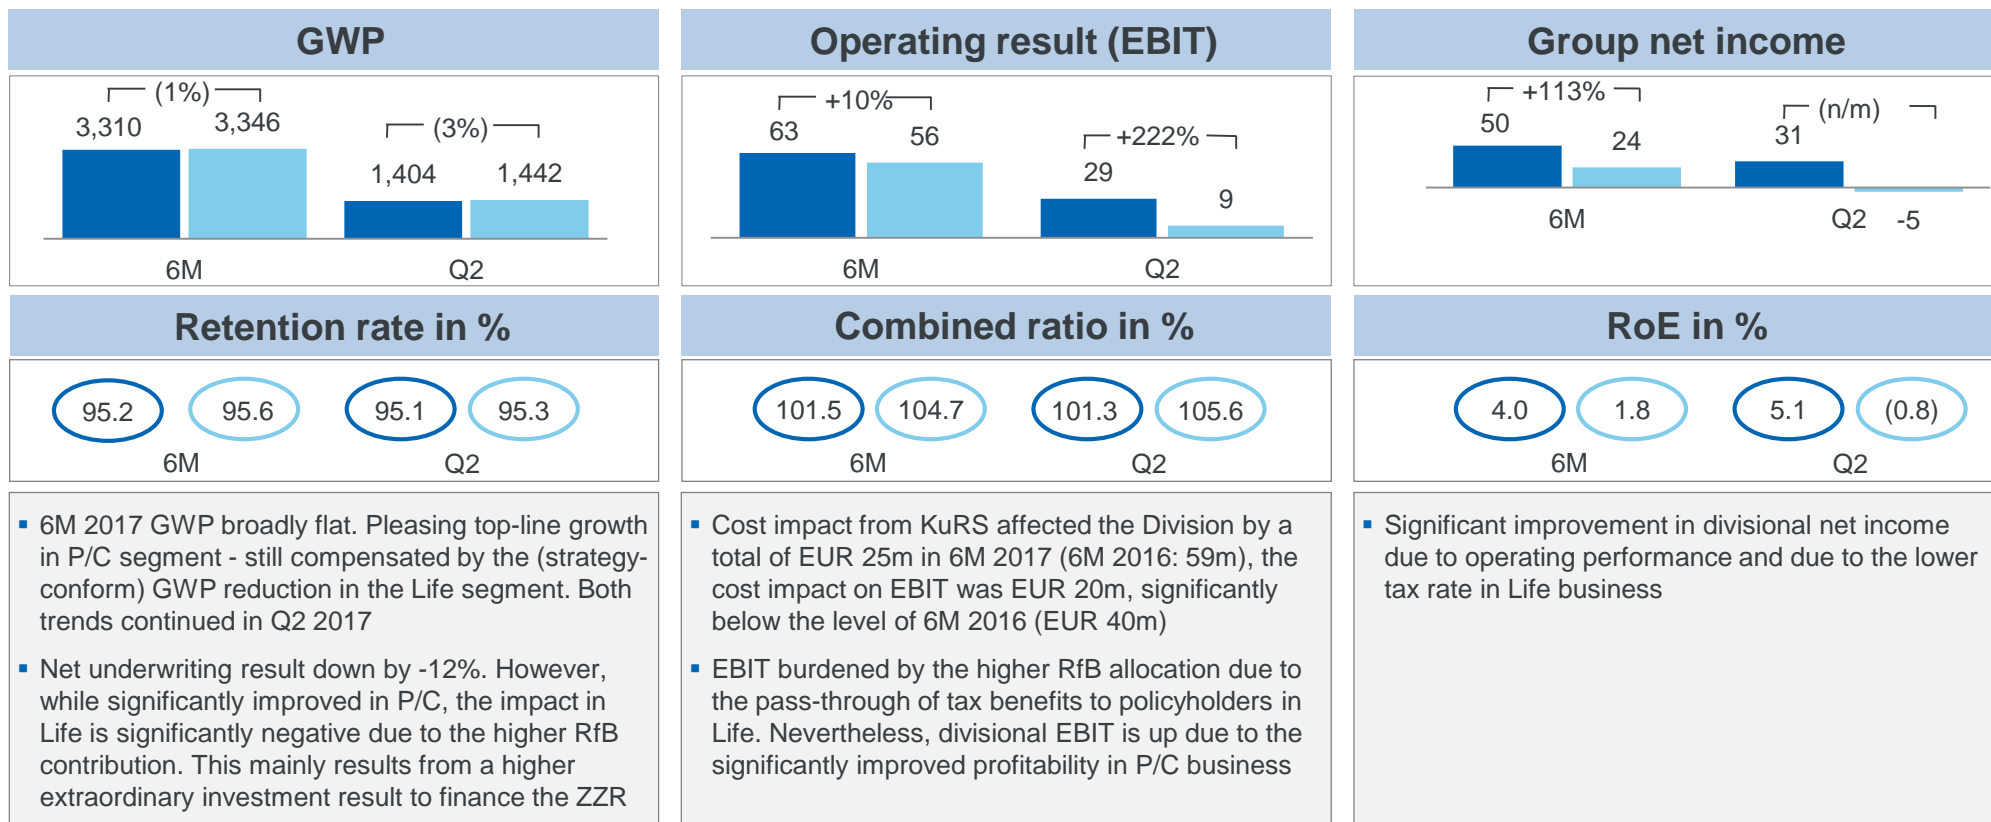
GWP

(1%)
3,310 3,346
(3%)
1,404 1,442
6M Q2

Operating result (EBIT)

+10%
63 56
+222%
29 9
6M Q2

Group net income

+113%
50 24
(n/m)
31
6M Q2 -5

Retention rate in %

95.2 95.6 95.1 95.3
6M Q2

Combined ratio in %

101.5 104.7 101.3 105.6
6M Q2

RoE in %

4.0 1.8 5.1 (0.8)
6M Q2

▪ 6M 2017 GWP broadly flat. Pleasing top-line growth in P/C segment - still compensated by the (strategy-conform) GWP reduction in the Life segment. Both trends continued in Q2 2017

▪ Net underwriting result down by -12%. However, while significantly improved in P/C, the impact in Life is significantly negative due to the higher RfB contribution. This mainly results from a higher extraordinary investment result to finance the ZZR

▪ Cost impact from KuRS affected the Division by a total of EUR 25m in 6M 2017 (6M 2016: 59m), the cost impact on EBIT was EUR 20m, significantly below the level of 6M 2016 (EUR 40m)

▪ EBIT burdened by the higher RfB allocation due to the pass-through of tax benefits to policyholders in Life. Nevertheless, divisional EBIT is up due to the significantly improved profitability in P/C business

▪ Significant improvement in divisional net income due to operating performance and due to the lower tax rate in Life business